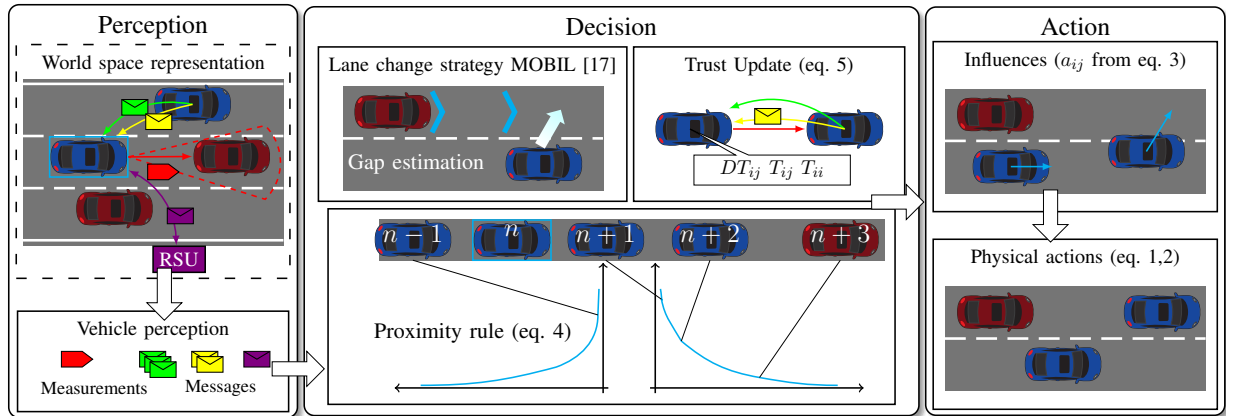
Perception

World space representation

RSU

Vehicle perception

Measurements

Messages

Decision

Lane change strategy MOBIL [17]

Gap estimation

Trust Update (eq. 5)

$DT_{ij}$ $T_{ij}$ $T_{ii}$

$n-1$

$n$

$n+1$

$n+2$

$n+3$

Proximity rule (eq. 4)

Action

Influences ($a_{ij}$ from eq. 3)

Physical actions (eq. 1,2)